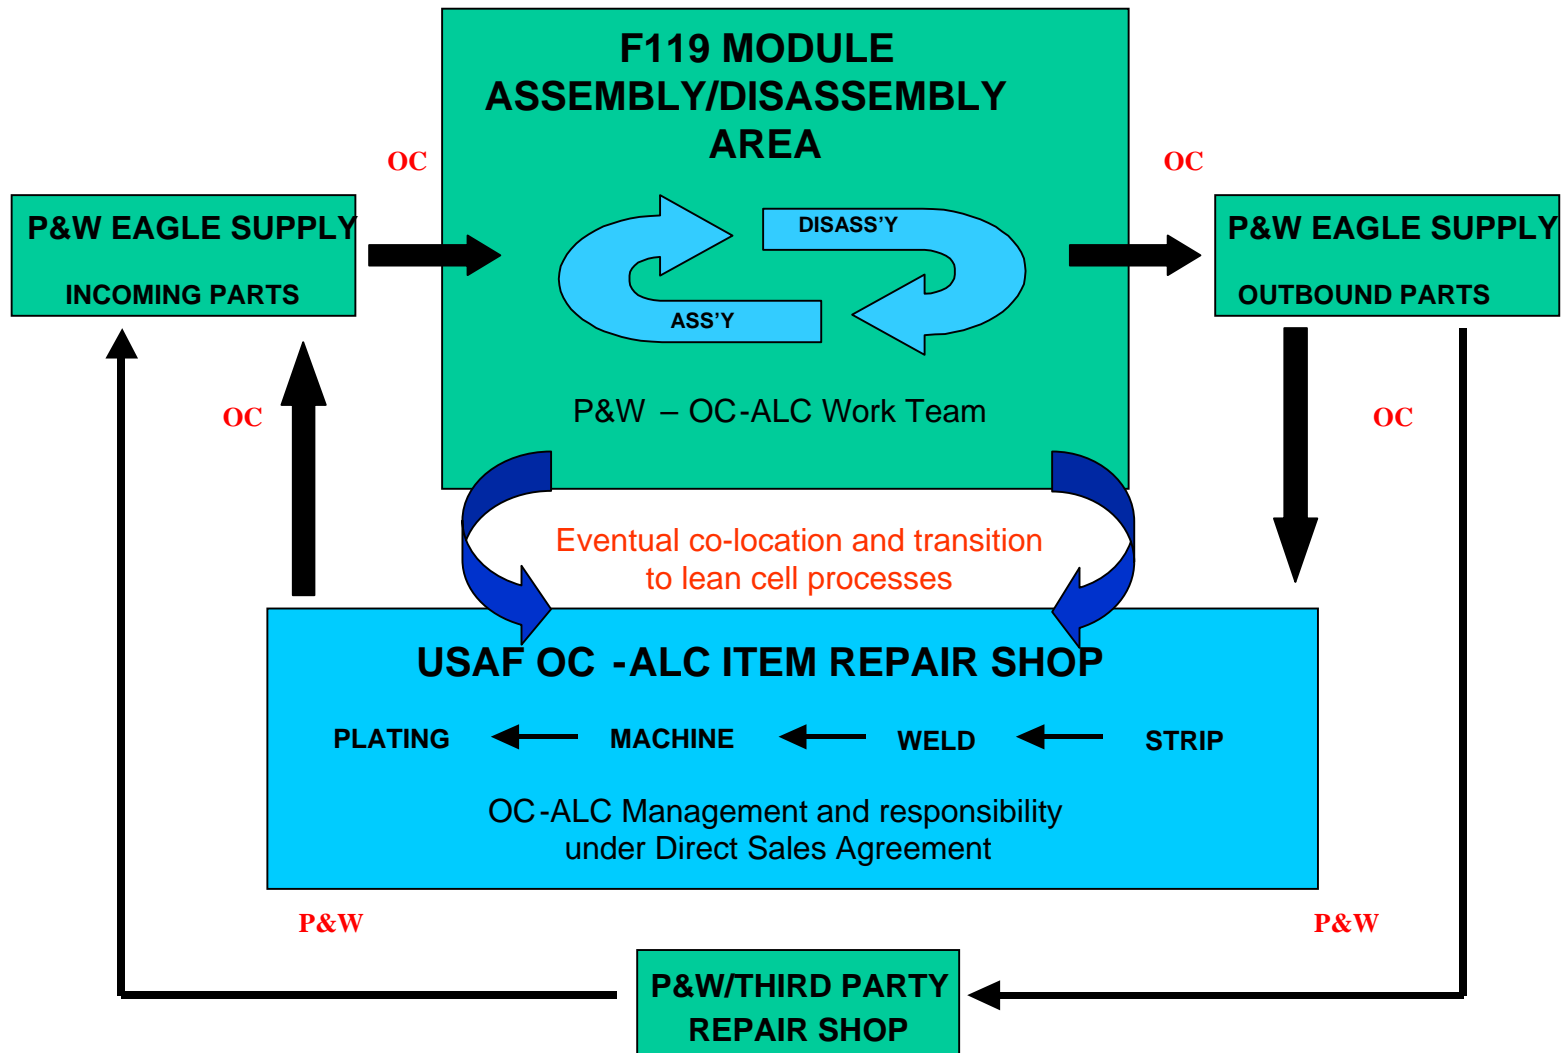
F119 MODULE ASSEMBLY/DISASSEMBLY AREA

OC

OC

P&W EAGLE SUPPLY

INCOMING PARTS

DISASS'Y

ASS'Y

P&W EAGLE SUPPLY

OUTBOUND PARTS

P&W – OC-ALC Work Team

OC

OC

Eventual co-location and transition to lean cell processes

USAF OC -ALC ITEM REPAIR SHOP

PLATING MACHINE WELD STRIP

OC-ALC Management and responsibility under Direct Sales Agreement

P&W

P&W

P&W/THIRD PARTY REPAIR SHOP